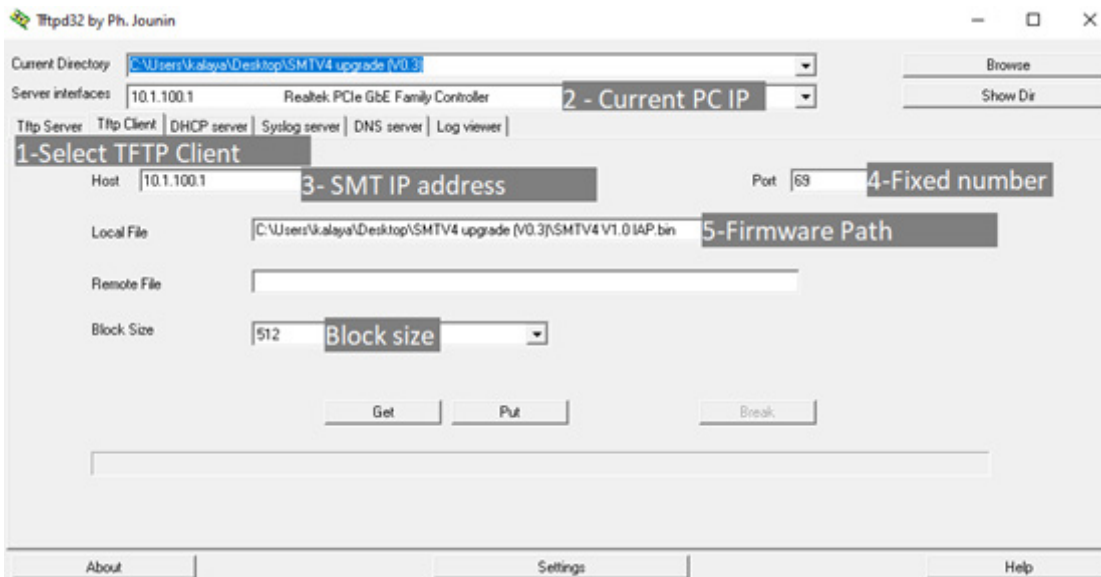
Tftpd32 by Ph. Jounin

Current Directory C:\Users\kalaya\Desktop\SMTV4 upgrade (V0.3)

Browse

Server interfaces 10.1.100.1 Realtek PCIe GbE Family Controller

2 - Current PC IP

Show Dir

Tftp Server | Tftp Client | DHCP server | Syslog server | DNS server | Log viewer

1-Select TFTP Client

Host 10.1.100.1

3- SMT IP address

Port 69

4-Fixed number

Local File C:\Users\kalaya\Desktop\SMTV4 upgrade (V0.3)\SMTV4 V1.0 IAP.bin

5-Firmware Path

Remote File

Block Size 512

Block size

Get Put Break

About Settings Help